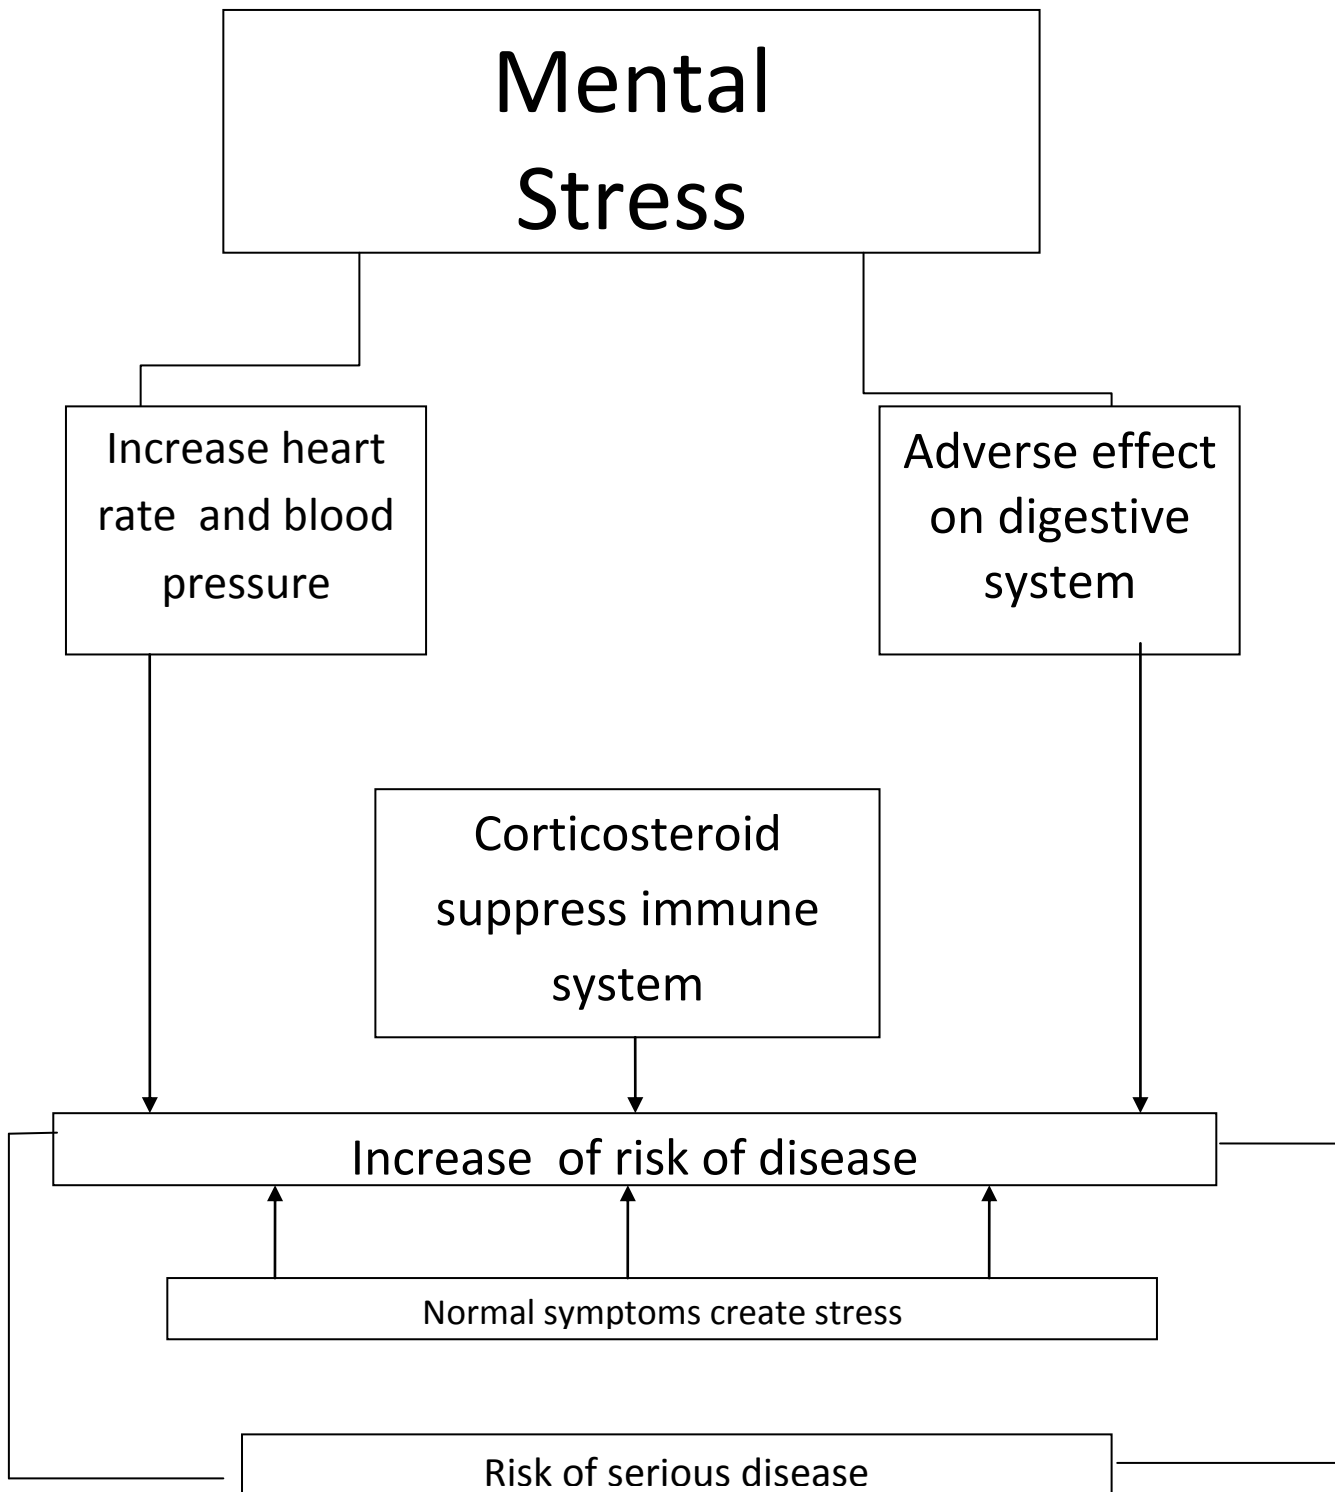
Mental Stress

Increase heart rate and blood pressure

Adverse effect on digestive system

Corticosteroid suppress immune system

Increase of risk of disease

Normal symptoms create stress

Risk of serious disease